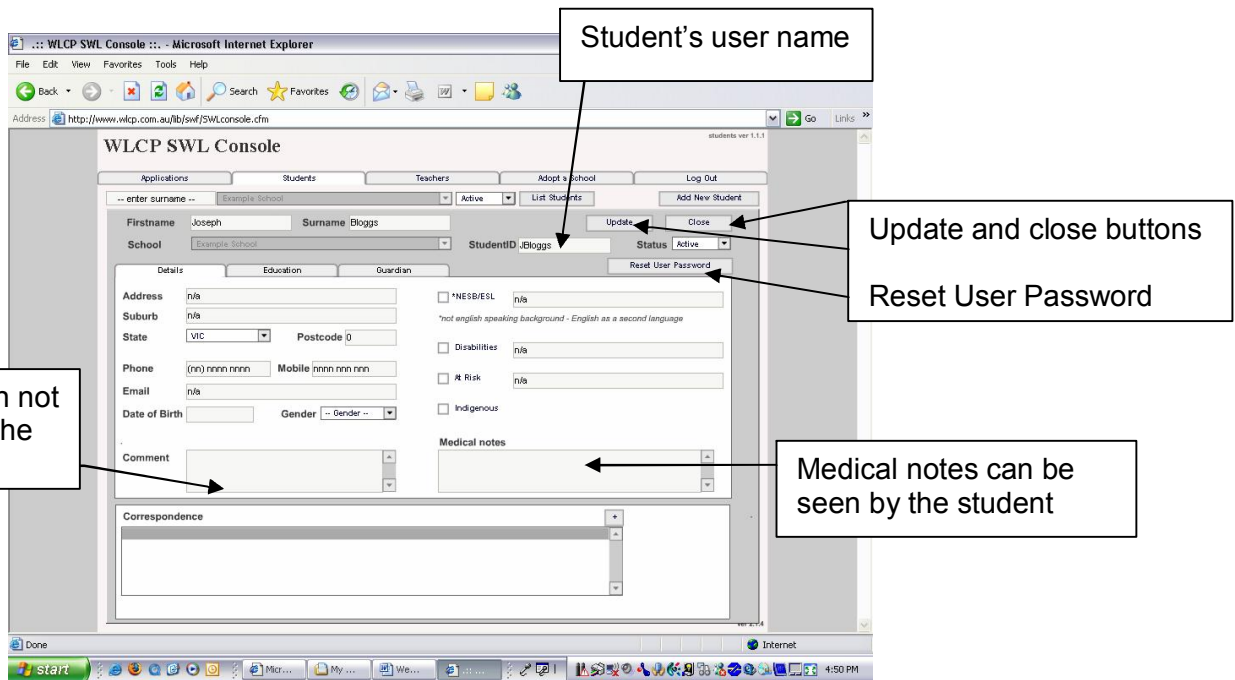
.:: WLCP SWL Console ::. - Microsoft Internet Explorer

File Edit View Favorites Tools Help

Back Search Favorites

Address http://www.wlcp.com.au/lib/swf/SWLconsole.cfm

Go Links

Student's user name

students ver 1.1.1

WLCP SWL Console

Applications | Students | Teachers | Adopt a School | Log Out

-- enter surname -- | Example School | Active | List Students | Add New Student

Firstname Joseph Surname Bloggs

Update Close

Update and close buttons

School Example School StudentID JBloggs Status Active

Reset User Password

Reset User Password

Details | Education | Guardian

Address n/a

Suburb n/a

State VIC Postcode 0

Phone (nn) nnnn nnnn Mobile nnnn nnn nnn

Email n/a

Date of Birth Gender -- Gender --

*NESB/ESL n/a

*not english speaking background - English as a second language

Disabilities n/a

At Risk n/a

Indigenous

Medical notes

Comment

n not
he

Medical notes can be seen by the student

Correspondence

ver 1.1.4

Done

Internet

start Micr... My ... We... 4:50 PM